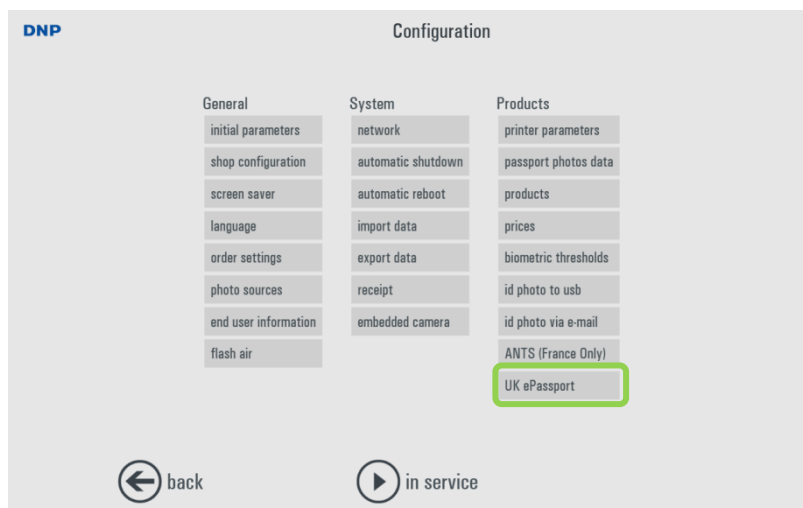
DNP

Configuration

General
initial parameters
shop configuration
screen saver
language
order settings
photo sources
end user information
flash air

System
network
automatic shutdown
automatic reboot
import data
export data
receipt
embedded camera

Products
printer parameters
passport photos data
products
prices
biometric thresholds
id photo to usb
id photo via e-mail
ANTS (France Only)
UK ePassport

back

in service